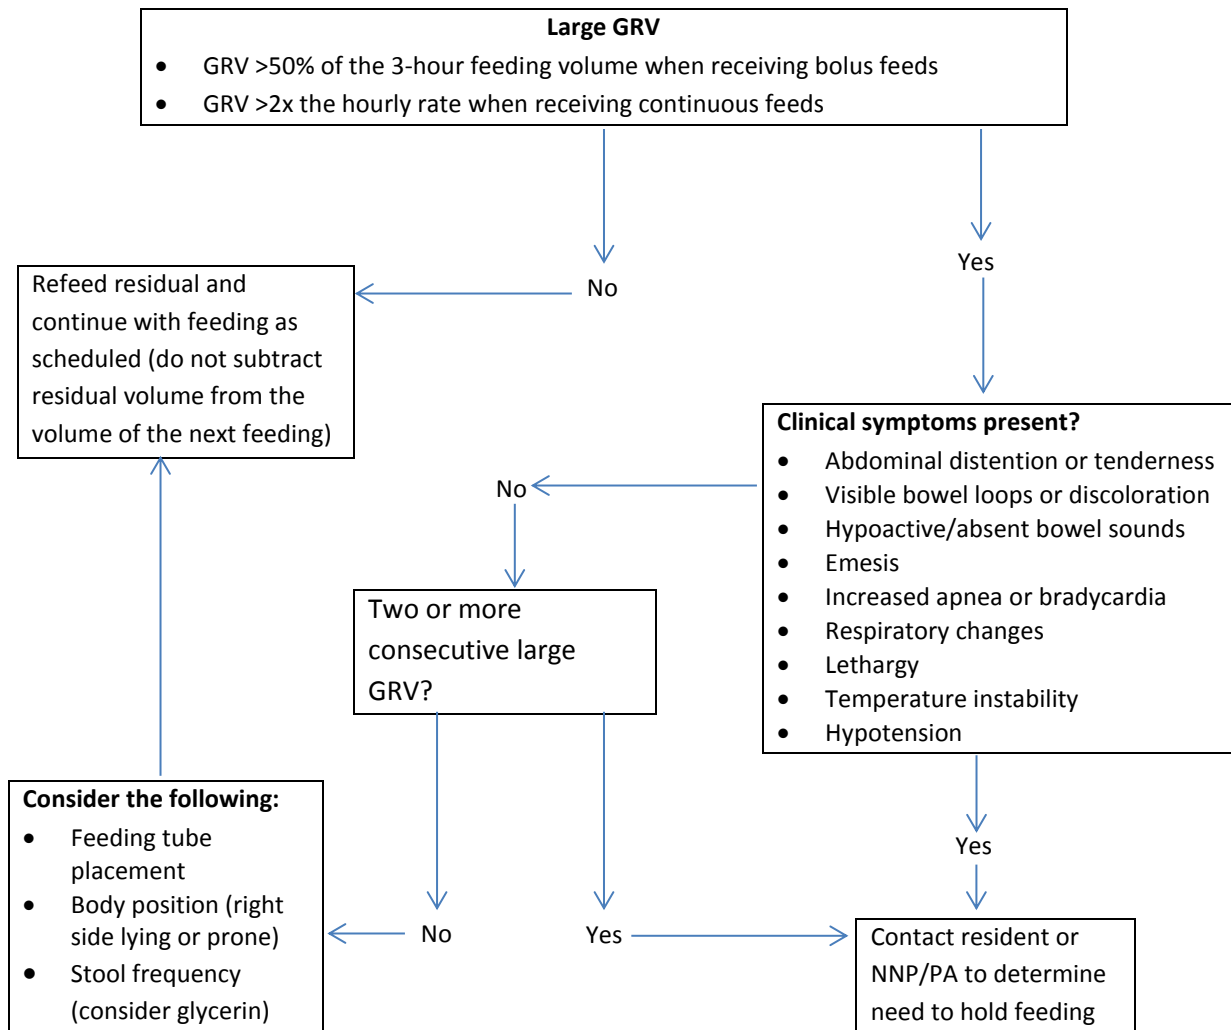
**Large GRV**

- GRV >50% of the 3-hour feeding volume when receiving bolus feeds
- GRV >2x the hourly rate when receiving continuous feeds

No

Yes

Refeed residual and continue with feeding as scheduled (do not subtract residual volume from the volume of the next feeding)

**Clinical symptoms present?**

- Abdominal distention or tenderness
- Visible bowel loops or discoloration
- Hypoactive/absent bowel sounds
- Emesis
- Increased apnea or bradycardia
- Respiratory changes
- Lethargy
- Temperature instability
- Hypotension

No

Two or more consecutive large GRV?

**Consider the following:**

- Feeding tube placement
- Body position (right side lying or prone)
- Stool frequency (consider glycerin)

Yes

No

Yes

Contact resident or NNP/PA to determine need to hold feeding